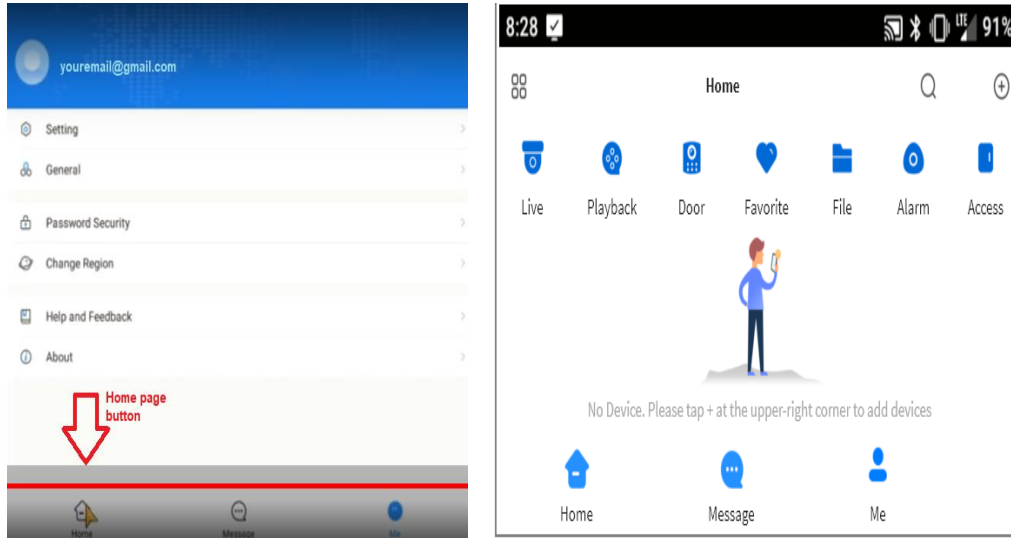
youremail@gmail.com

Setting

General

Password Security

Change Region

Help and Feedback

About

Home page button

Home

Message

Me

8:28

91%

Home

Live

Playback

Door

Favorite

File

Alarm

Access

No Device. Please tap + at the upper-right corner to add devices

Home

Message

Me